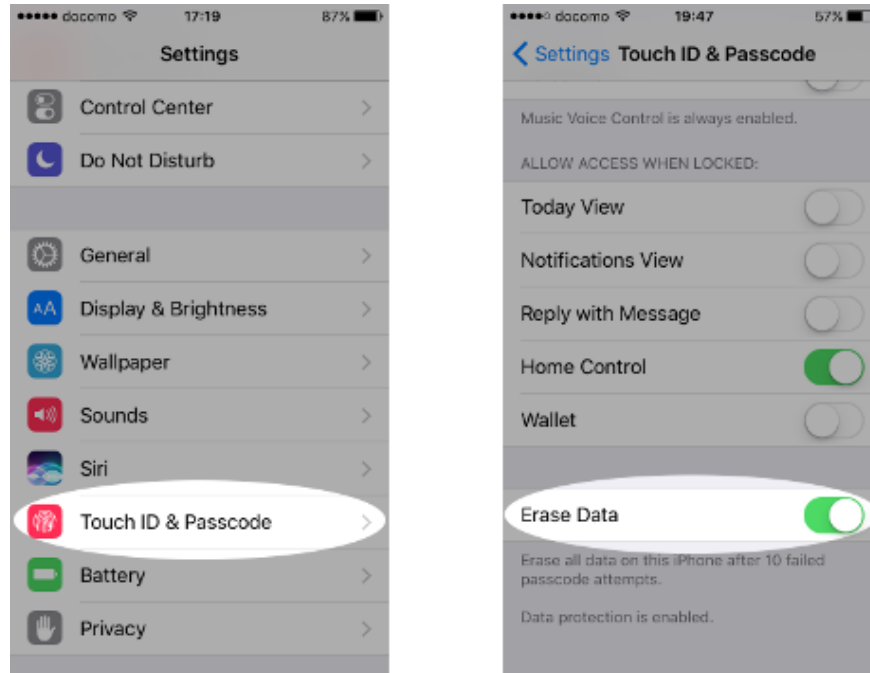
●●●●● docomo 17:19 87%

Settings

Control Center

Do Not Disturb

General

AA Display & Brightness

Wallpaper

Sounds

Siri

Touch ID & Passcode

Battery

Privacy

●●●●○ docomo 19:47 57%

Settings Touch ID & Passcode

Music Voice Control is always enabled.

ALLOW ACCESS WHEN LOCKED:

Today View

Notifications View

Reply with Message

Home Control

Wallet

Erase Data

Erase all data on this iPhone after 10 failed passcode attempts.

Data protection is enabled.